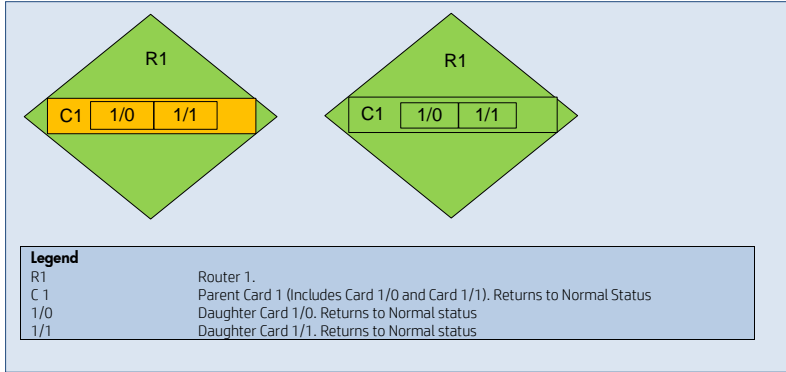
R1

C1 1/0 1/1

R1

C1 1/0 1/1

| Legend | |
|---|---|
| R1 | Router 1. |
| C 1 | Parent Card 1 (Includes Card 1/0 and Card 1/1). Returns to Normal Status |
| 1/0 | Daughter Card 1/0. Returns to Normal status |
| 1/1 | Daughter Card 1/1. Returns to Normal status |